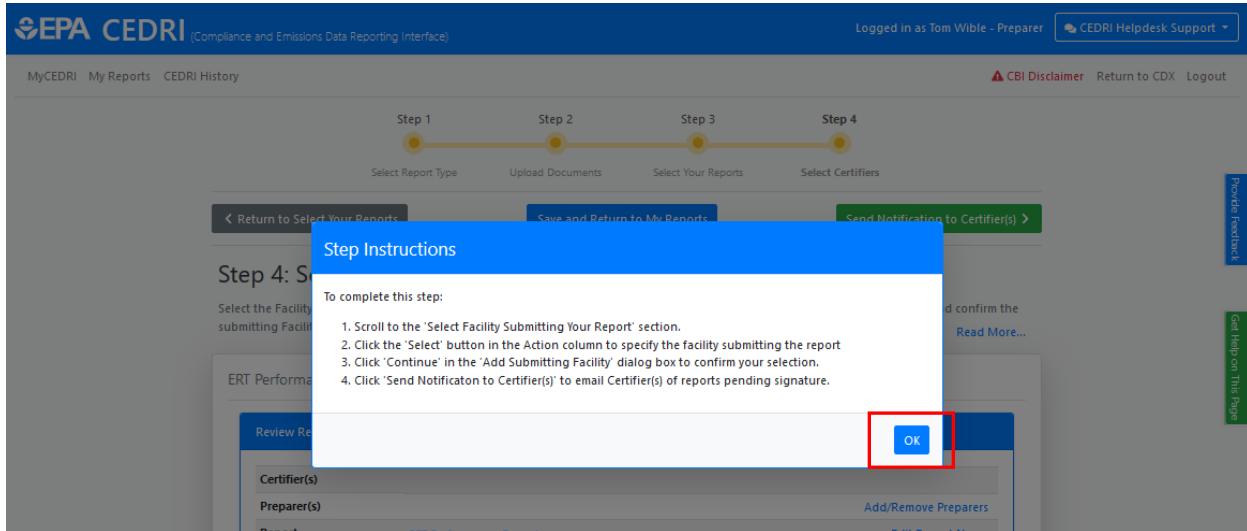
EPA CEDRI (Compliance and Emissions Data Reporting Interface)

Logged in as Tom Wible - Preparer

CEDRI Helpdesk Support

MyCEDRI My Reports CEDRI History

CBI Disclaimer Return to CDX Logout

Step 1
Select Report Type

Step 2
Upload Documents

Step 3
Select Your Reports

Step 4
Select Certifiers

< Return to Select Your Reports

Save and Return to My Reports

Send Notification to Certifier(s) >

Provide Feedback

Get Help on This Page

Step 4: S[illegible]

Select the Facility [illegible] d confirm the submitting Facili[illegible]

Read More...

ERT Performa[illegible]

Review Re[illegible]

Certifier(s)

Preparer(s)

Add/Remove Preparers

Step Instructions

To complete this step:

1. Scroll to the 'Select Facility Submitting Your Report' section.
2. Click the 'Select' button in the Action column to specify the facility submitting the report
3. Click 'Continue' in the 'Add Submitting Facility' dialog box to confirm your selection.
4. Click 'Send Notificaton to Certifier(s)' to email Certifier(s) of reports pending signature.

OK